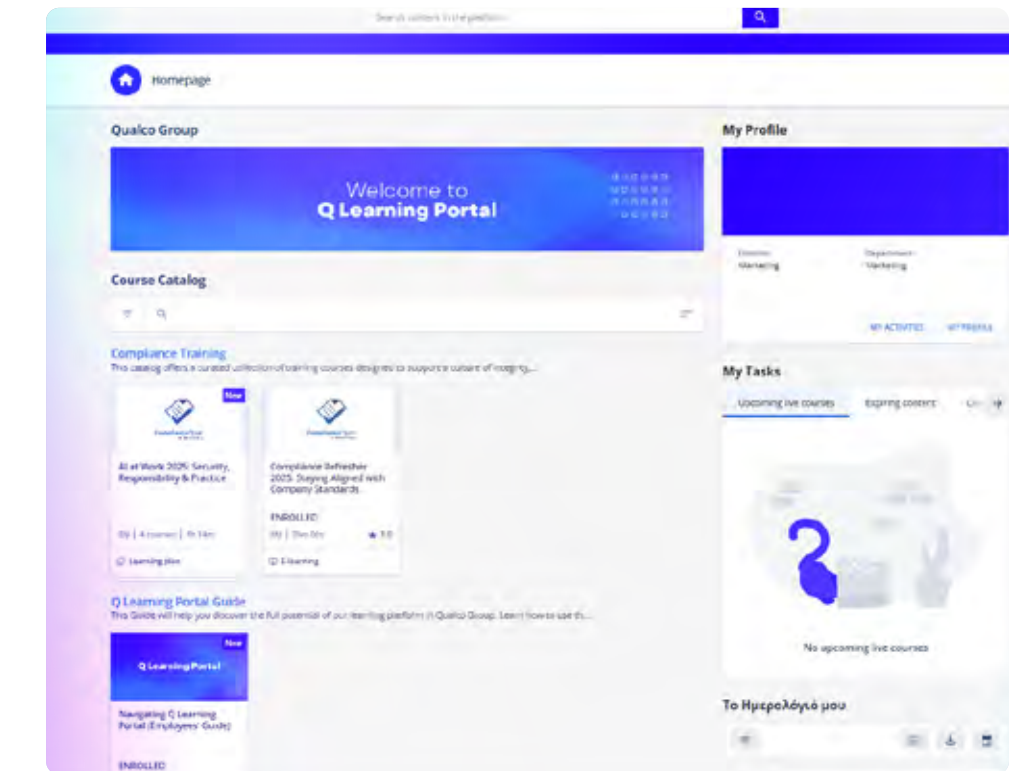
Search content in the platform

Homepage

Qualco Group

Welcome to
Q Learning Portal

Course Catalog

Compliance Training
This catalog offers a curated collection of training courses designed to support a culture of integrity...

New

AI at Work 2025: Security, Responsibility & Practice

EN | 4 courses | 1h 14m

Learning plan

Compliance Refresher 2025: Staying Aligned with Company Standards

ENROLLED

EN | 35m 00s

5.0

E-learning

Q Learning Portal Guide
This Guide will help you discover the full potential of our learning platform in Qualco Group. Learn how to use th...

New

Q Learning Portal

Navigating Q Learning Portal (Employees' Guide)

ENROLLED

My Profile

Direction
Marketing

Department
Marketing

MY ACTIVITIES

MY PROFILE

My Tasks

Upcoming live courses

Expiring content

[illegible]

No upcoming live courses

Το Ημερολόγιό μου